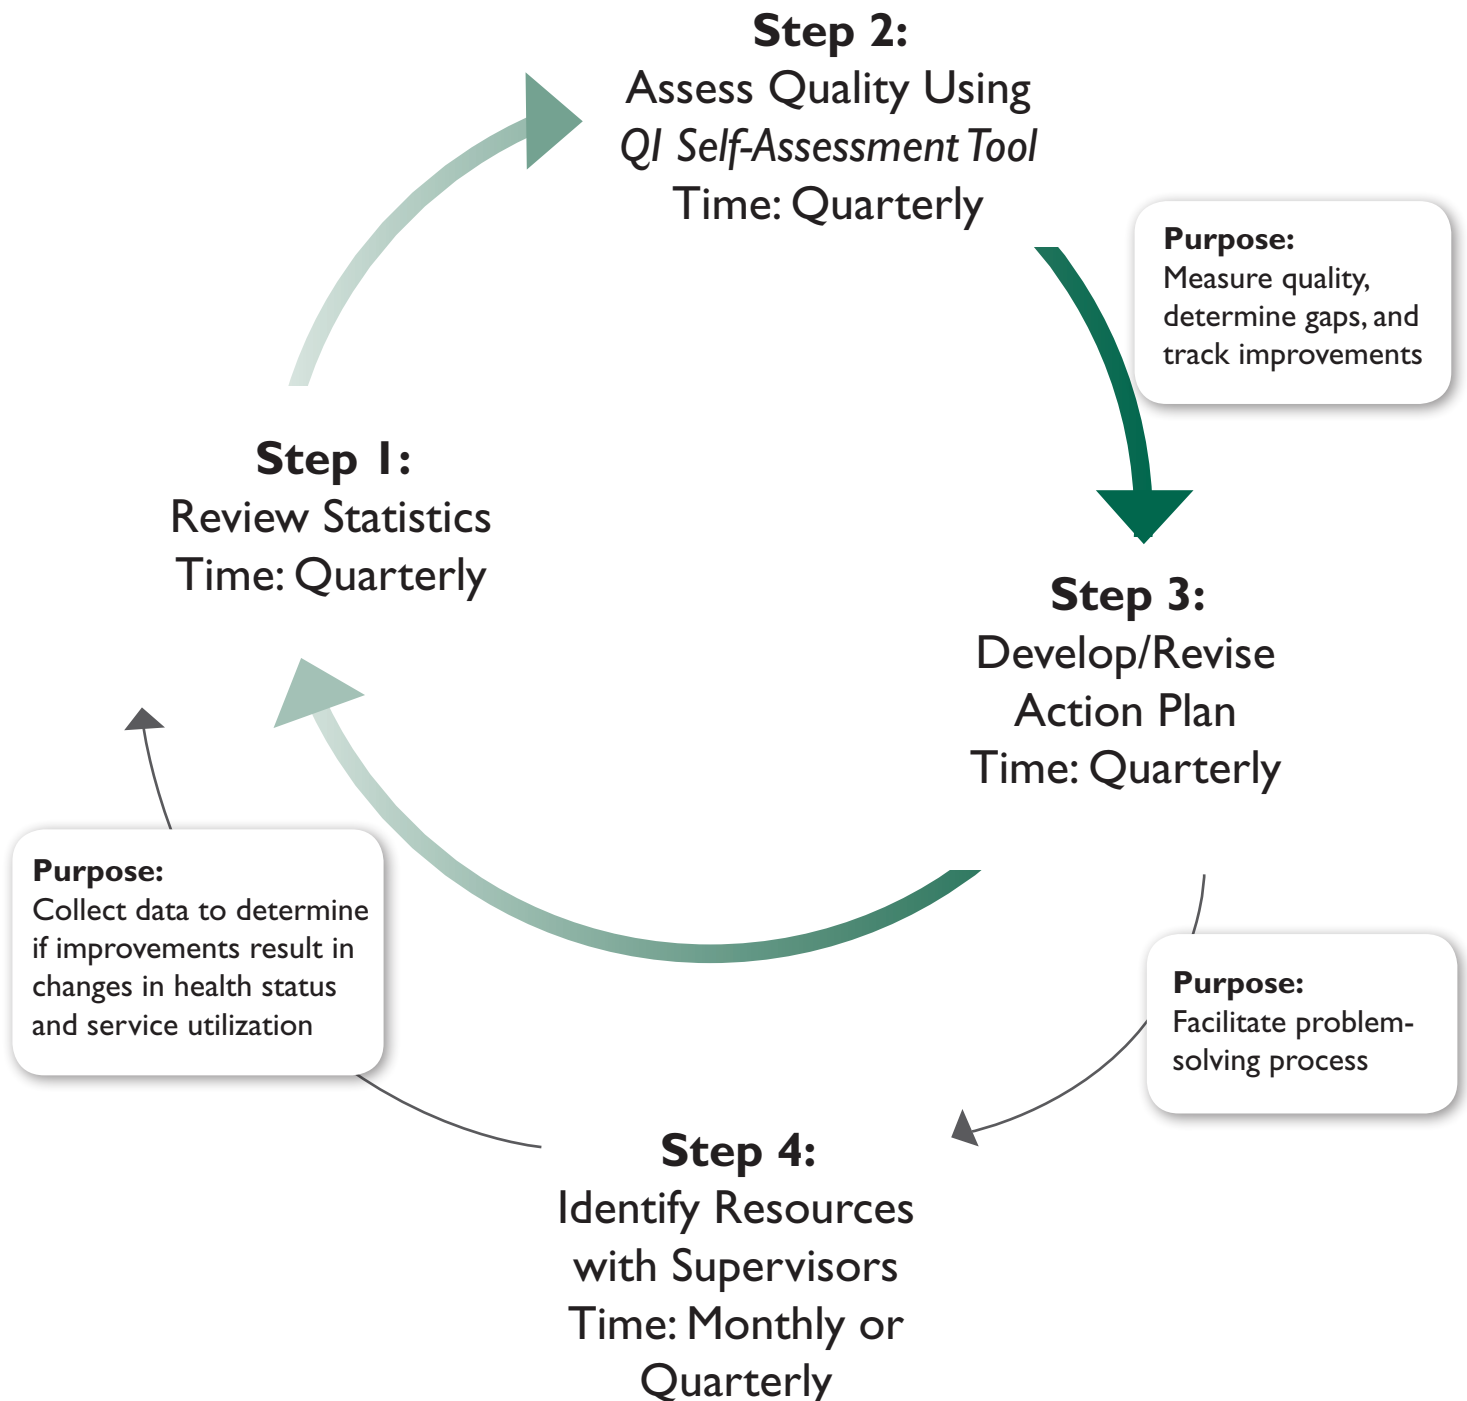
**Step 2:**
Assess Quality Using
*QI Self-Assessment Tool*
Time: Quarterly

**Purpose:**
Measure quality, determine gaps, and track improvements

**Step 1:**
Review Statistics
Time: Quarterly

**Step 3:**
Develop/Revise
Action Plan
Time: Quarterly

**Purpose:**
Collect data to determine if improvements result in changes in health status and service utilization

**Purpose:**
Facilitate problem-solving process

**Step 4:**
Identify Resources
with Supervisors
Time: Monthly or
Quarterly